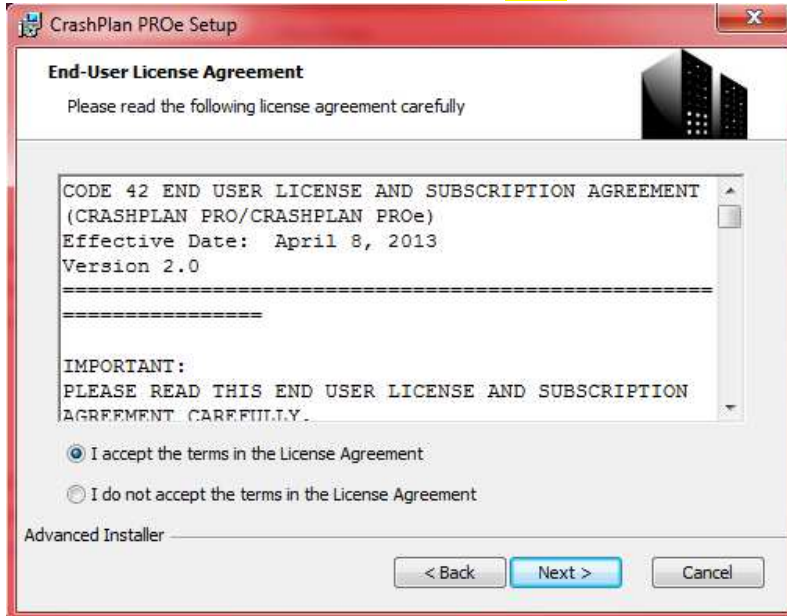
CrashPlan PROe Setup

End-User License Agreement

Please read the following license agreement carefully

CODE 42 END USER LICENSE AND SUBSCRIPTION AGREEMENT
(CRASHPLAN PRO/CRASHPLAN PROe)
Effective Date: April 8, 2013
Version 2.0
==========================================================================

IMPORTANT:
PLEASE READ THIS END USER LICENSE AND SUBSCRIPTION AGREEMENT CAREFULLY.

I accept the terms in the License Agreement

I do not accept the terms in the License Agreement

Advanced Installer

< Back

Next >

Cancel